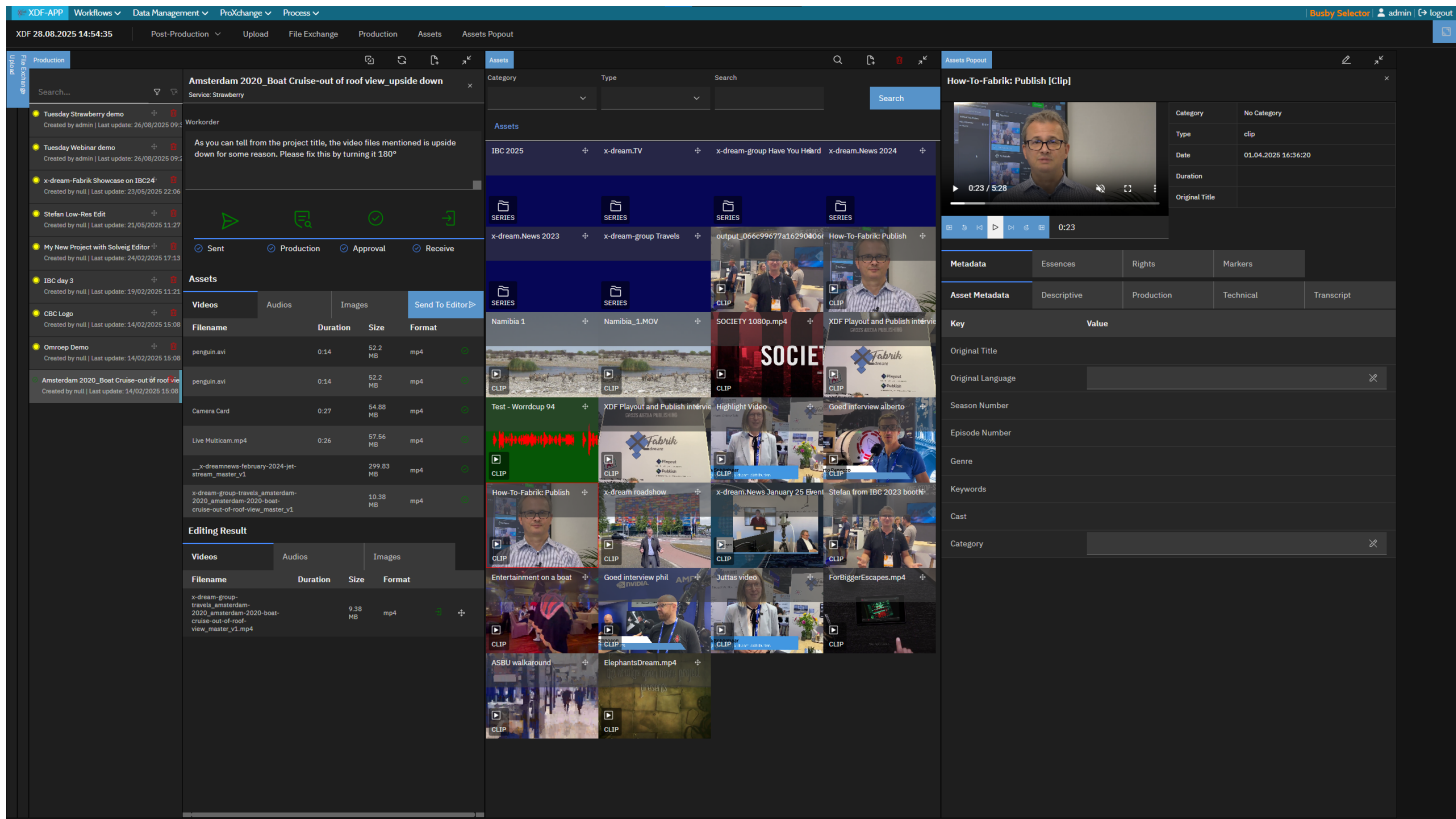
XDF-APP Workflows Data Management ProXchange Process
Busby Selector admin logout

XDF 28.08.2025 14:54:35 Post-Production Upload File Exchange Production Assets Assets Popout

File Exchange Upload

Production

Search...

Tuesday Strawberry demo
Created by admin | Last update: 26/08/2025 09:3

Tuesday Webinar demo
Created by admin | Last update: 26/08/2025 09:1

x-dream-Fabrik Showcase on IBC24
Created by null | Last update: 23/05/2025 22:06

Stefan Low-Res Edit
Created by null | Last update: 21/05/2025 11:27

My New Project with Solveig Editor
Created by null | Last update: 24/02/2025 17:13

IBC day 3
Created by null | Last update: 19/02/2025 11:21

CBC Logo
Created by null | Last update: 14/02/2025 15:08

Omroep Demo
Created by null | Last update: 14/02/2025 16:08

Amsterdam 2020_Boat Cruise-out of roof vie
Created by null | Last update: 14/02/2025 15:08

Amsterdam 2020_Boat Cruise-out of roof view_upside down
Service: Strawberry

Workorder

As you can tell from the project title, the video files mentioned is upside down for some reason. Please fix this by turning it 180°

Sent Production Approval Receive

Assets

Videos Audios Images Send To Editor

| Filename | Duration | Size | Format |
|---|---|---|---|
| penguin.avi | 0:14 | 52.2 MB | mp4 |
| penguin.avi | 0:14 | 52.2 MB | mp4 |
| Camera Card | 0:27 | 54.88 MB | mp4 |
| Live Multicam.mp4 | 0:26 | 57.56 MB | mp4 |
| __x-dreamnews-february-2024-jet-stream_master_v1 | | 299.83 MB | mp4 |
| x-dream-group-travels_amsterdam-2020_amsterdam-2020-boat-cruise-out-of-roof-view_master_v1 | | 10.38 MB | mp4 |

Editing Result

Videos Audios Images

| Filename | Duration | Size | Format |
|---|---|---|---|
| x-dream-group-travels_amsterdam-2020_amsterdam-2020-boat-cruise-out-of-roof-view_master_v1.mp4 | | 9.38 MB | mp4 |

Assets

Category Type Search
Search

Assets

IBC 2025 SERIES
x-dream.TV SERIES
x-dream-group Have You Heard SERIES
x-dream.News 2024 SERIES
x-dream.News 2023 SERIES
x-dream-group Travels SERIES
output_066c99677a1629040 CLIP
How-To-Fabrik: Publish CLIP
Namibia 1 CLIP
Namibia_1.MOV CLIP
SOCIETY 1080p.mp4 CLIP
XDF Playout and Publish intervi CLIP
Test - Worrdcup 94 CLIP
XDF Playout and Publish intervi CLIP
Highlight Video CLIP
Goed interview alberto CLIP
How-To-Fabrik: Publish CLIP
x-dream roadshow CLIP
x-dream.News January 25 Event CLIP
Stefan from IBC 2023 booth CLIP
Entertainment on a boat CLIP
Goed interview phil CLIP
Juttas video CLIP
ForBiggerEscapes.mp4 CLIP
ASBU walkaround CLIP
ElephantsDream.mp4 CLIP

Assets Popout

How-To-Fabrik: Publish [Clip]

0:23 / 5:28
0:23

| | |
|---|---|
| Category | No Category |
| Type | clip |
| Date | 01.04.2025 16:36:20 |
| Duration | |
| Original Title | |

Metadata Essences Rights Markers
Asset Metadata Descriptive Production Technical Transcript

| Key | Value |
|---|---|
| Original Title | |
| Original Language | |
| Season Number | |
| Episode Number | |
| Genre | |
| Keywords | |
| Cast | |
| Category | |